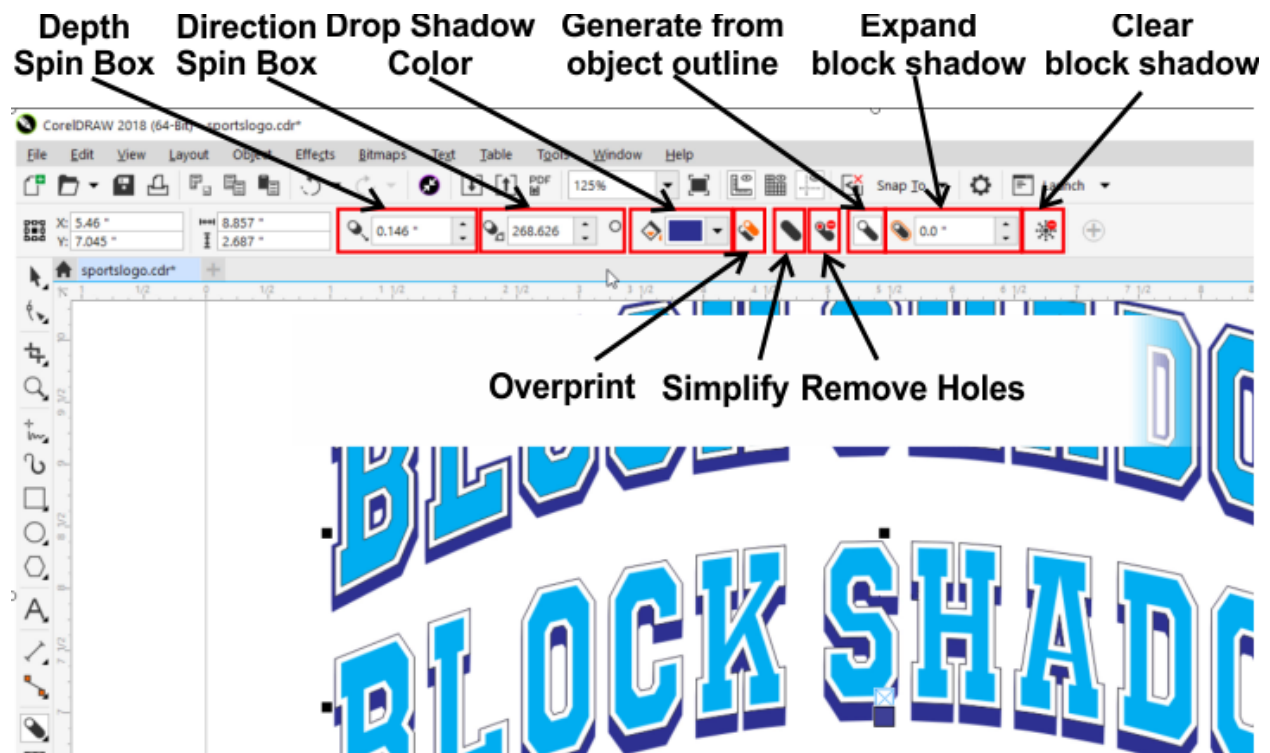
Depth Spin Box

Direction Spin Box

Drop Shadow Color

Generate from object outline

Expand block shadow

Clear block shadow

CorelDRAW 2018 (64-Bit) - sportslogo.cdr*

File Edit View Layout Object Effects Bitmaps Text Table Tools Window Help

125%

Snap To

Launch

X: 5.46 "
Y: 7.045 "

8.857 "
2.687 "

0.146 "

268.626

0.0 "

sportslogo.cdr*

Overprint

Simplify

Remove Holes

BLOCK SHADO

BLOCK SHADO